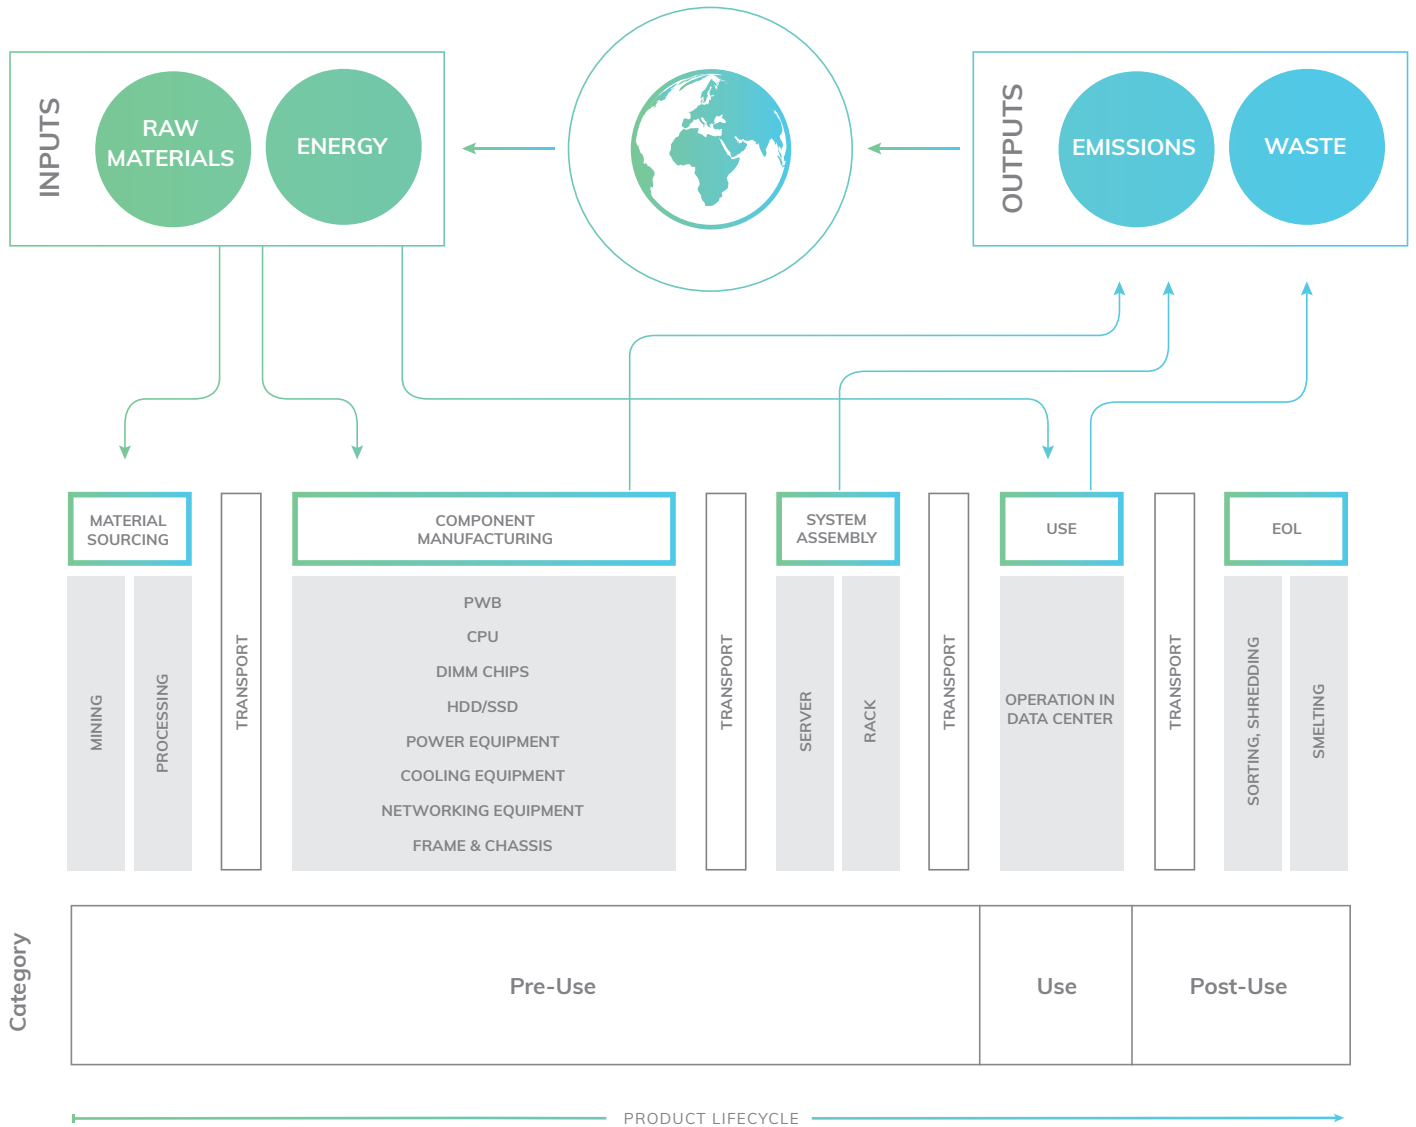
INPUTS

RAW MATERIALS

ENERGY

OUTPUTS

EMISSIONS

WASTE

MATERIAL SOURCING

MINING

PROCESSING

TRANSPORT

COMPONENT MANUFACTURING

PWB

CPU

DIMM CHIPS

HDD/SSD

POWER EQUIPMENT

COOLING EQUIPMENT

NETWORKING EQUIPMENT

FRAME & CHASSIS

TRANSPORT

SYSTEM ASSEMBLY

SERVER

RACK

TRANSPORT

USE

OPERATION IN DATA CENTER

TRANSPORT

EOL

SORTING, SHREDDING

SMELTING

Category

| Pre-Use | Use | Post-Use |
|---|---|---|

PRODUCT LIFECYCLE